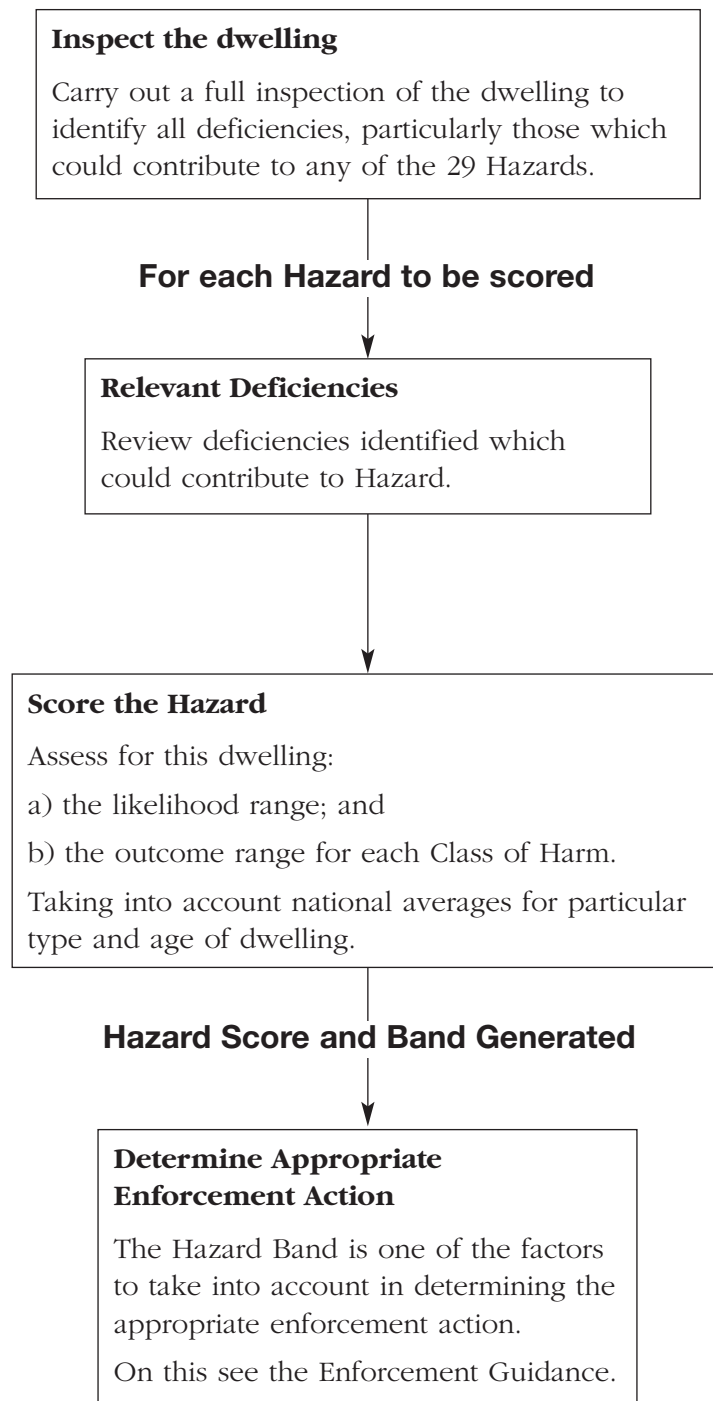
**Inspect the dwelling**

Carry out a full inspection of the dwelling to identify all deficiencies, particularly those which could contribute to any of the 29 Hazards.

**For each Hazard to be scored**

**Relevant Deficiencies**

Review deficiencies identified which could contribute to Hazard.

**Score the Hazard**

Assess for this dwelling:

a) the likelihood range; and

b) the outcome range for each Class of Harm.

Taking into account national averages for particular type and age of dwelling.

**Hazard Score and Band Generated**

**Determine Appropriate Enforcement Action**

The Hazard Band is one of the factors to take into account in determining the appropriate enforcement action.

On this see the Enforcement Guidance.